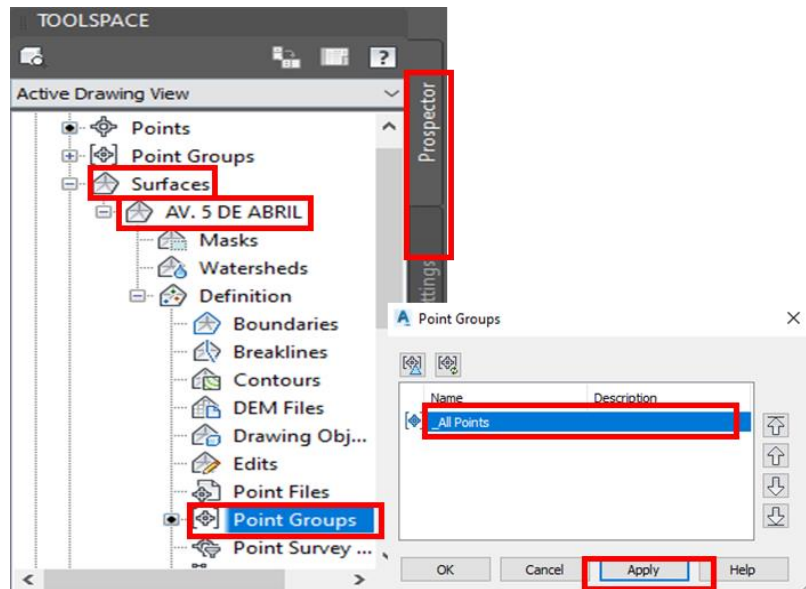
TOOLSPACE

Active Drawing View

Points
Point Groups
Surfaces
AV. 5 DE ABRIL
Masks
Watersheds
Definition
Boundaries
Breaklines
Contours
DEM Files
Drawing Obj...
Edits
Point Files
Point Groups
Point Survey ...

Prospector
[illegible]ttings

Point Groups

| Name | Description |
|---|---|
| _All Points | |

OK
Cancel
Apply
Help